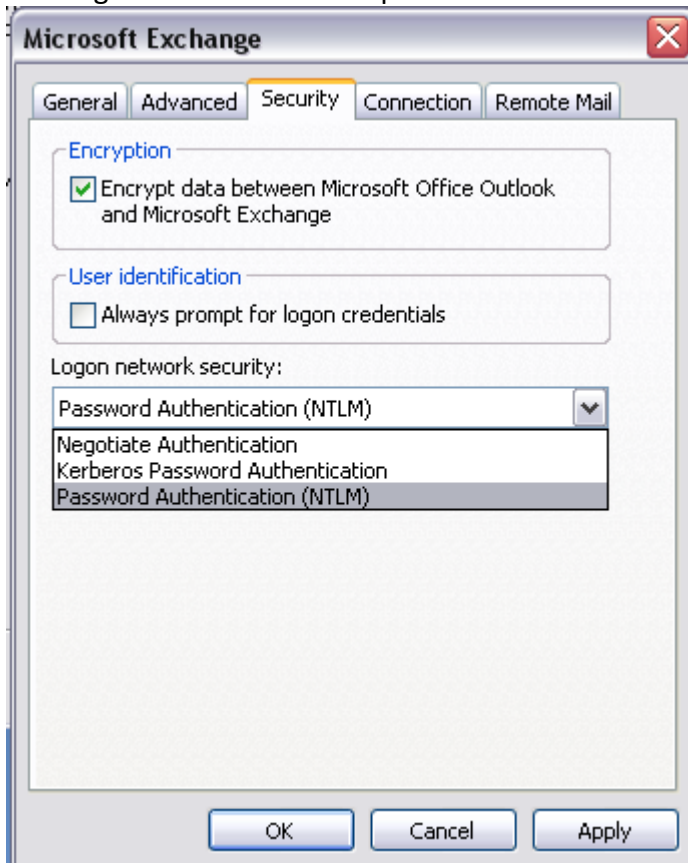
Microsoft Exchange

General | Advanced | Security | Connection | Remote Mail

Encryption

Encrypt data between Microsoft Office Outlook and Microsoft Exchange

User identification

Always prompt for logon credentials

Logon network security:

Password Authentication (NTLM)

Negotiate Authentication
Kerberos Password Authentication
Password Authentication (NTLM)

OK | Cancel | Apply